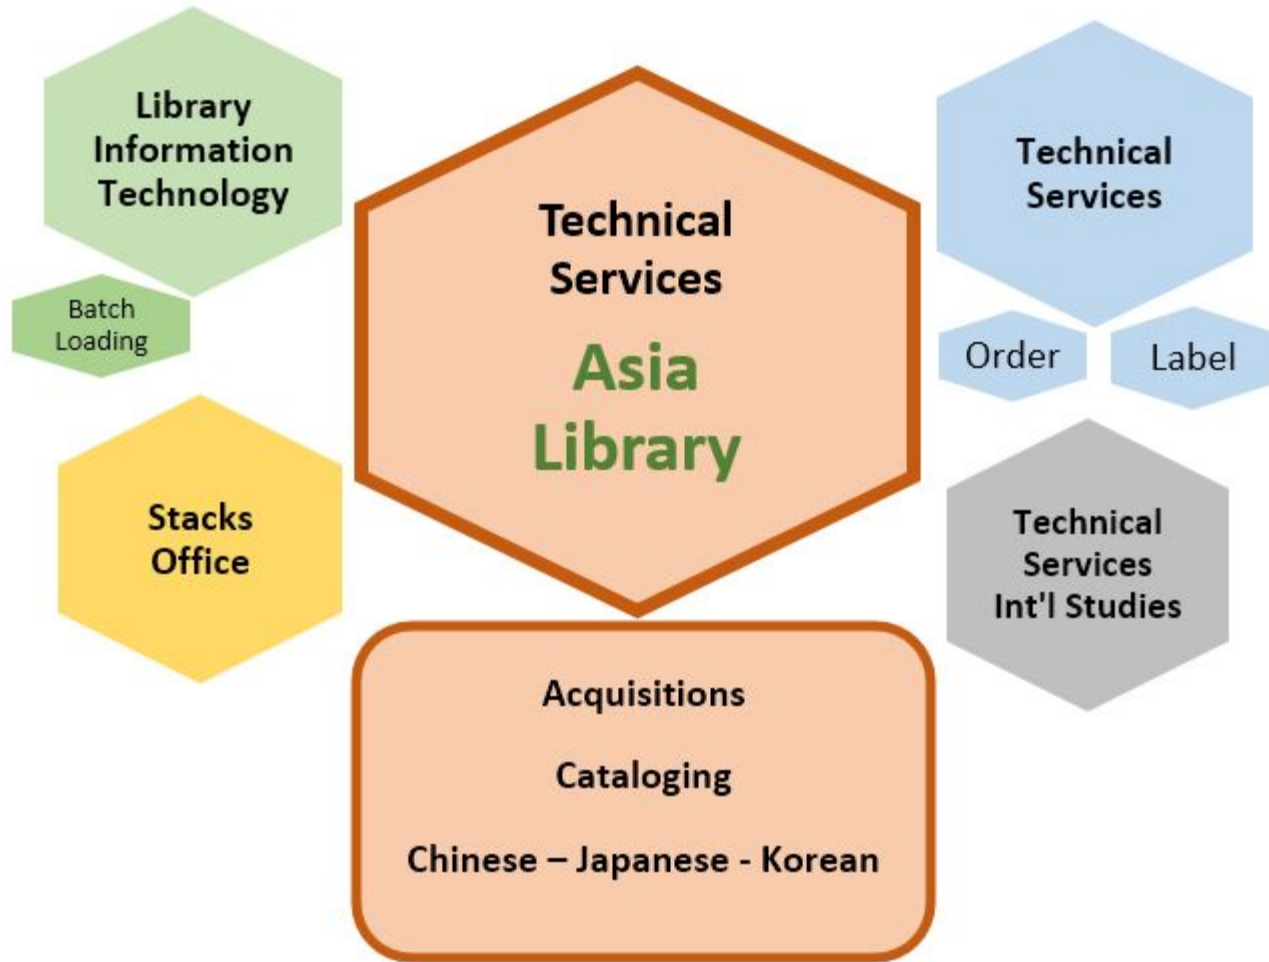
Library Information Technology

Batch Loading

Technical Services

Asia Library

Technical Services

Order

Label

Stacks Office

Technical Services Int'l Studies

Acquisitions

Cataloging

Chinese – Japanese - Korean